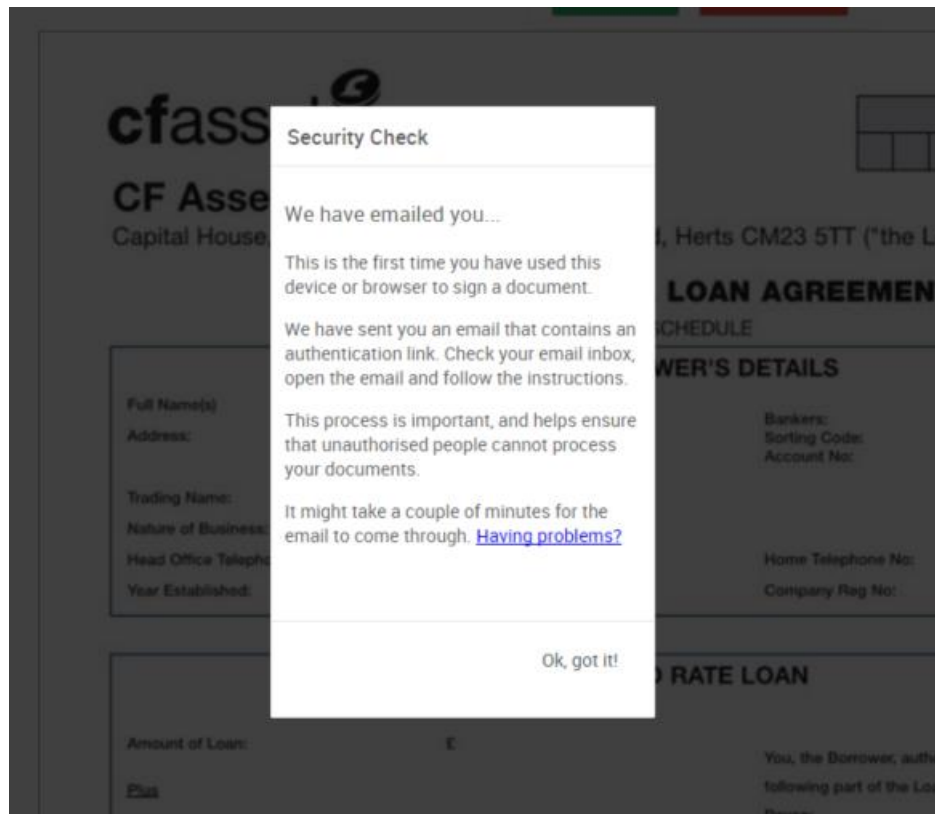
cfass

CF Asse

Capital House, , Herts CM23 5TT ("the L

LOAN AGREEMEN

CHEDULE

WER'S DETAILS

Full Name(s)

Address:

Trading Name:

Nature of Business:

Head Office Telepho

Year Established:

Bankers:

Sorting Code:

Account No:

Home Telephone No:

Company Reg No:

) RATE LOAN

Amount of Loan:

£

Plus

You, the Borrower, auth

following part of the Lo

Security Check

We have emailed you...

This is the first time you have used this device or browser to sign a document.

We have sent you an email that contains an authentication link. Check your email inbox, open the email and follow the instructions.

This process is important, and helps ensure that unauthorised people cannot process your documents.

It might take a couple of minutes for the email to come through. Having problems?

Ok, got it!